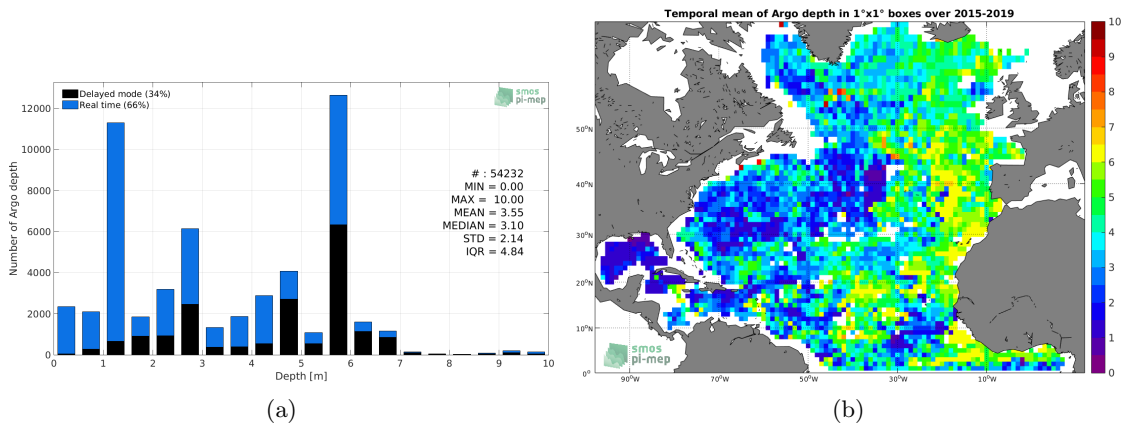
Delayed mode (34%)
Real time (66%)

smos
pi-mep

Number of Argo depth

12000
10000
8000
6000
4000
2000
0

0 1 2 3 4 5 6 7 8 9 10

Depth [m]

# : 54232
MIN = 0.00
MAX = 10.00
MEAN = 3.55
MEDIAN = 3.10
STD = 2.14
IQR = 4.84

(a)

Temporal mean of Argo depth in 1°x1° boxes over 2015-2019

50°N
40°N
30°N
20°N
10°N
0°

90°W 70°W 50°W 30°W 10°W

smos
pi-mep

10
9
8
7
6
5
4
3
2
1
0

(b)